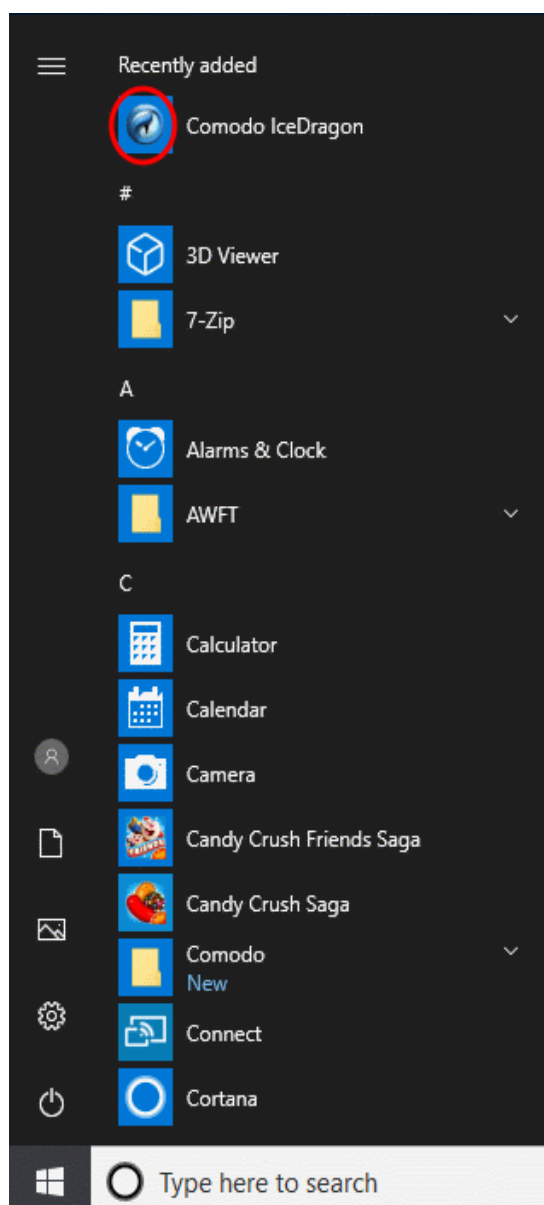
Recently added

Comodo IceDragon

#

3D Viewer

7-Zip

A

Alarms & Clock

AWFT

C

Calculator

Calendar

Camera

Candy Crush Friends Saga

Candy Crush Saga

Comodo
New

Connect

Cortana

Type here to search